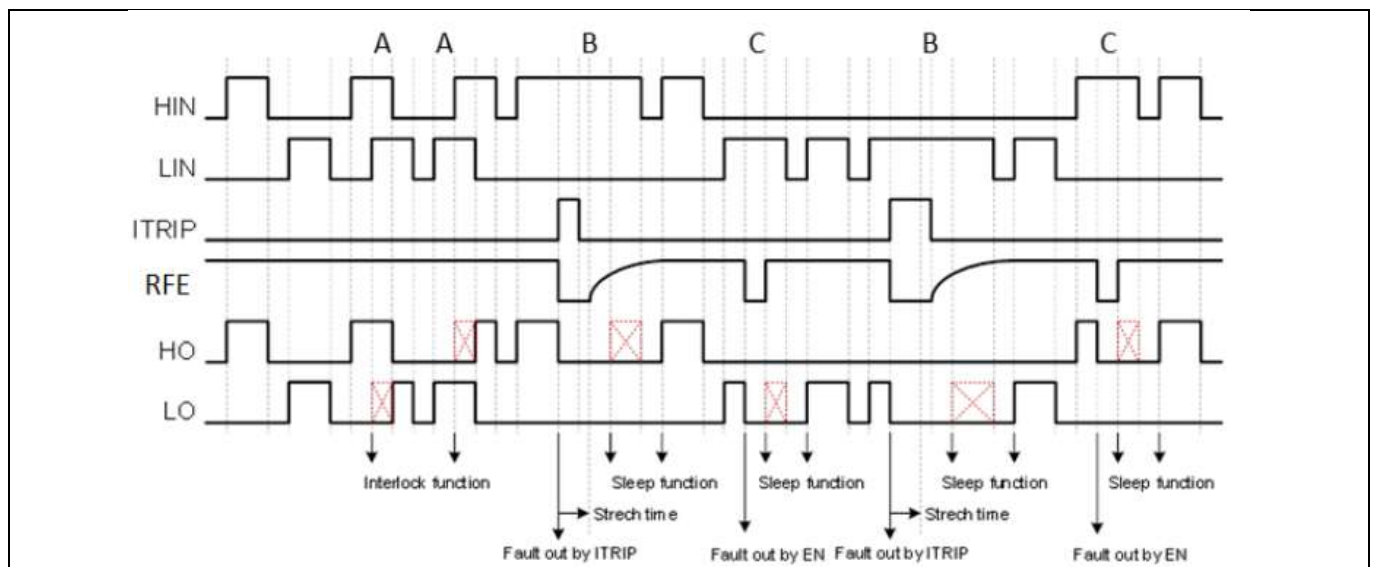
A A B C B C

HIN

LIN

ITRIP

RFE

HO

LO

Interlock function

Sleep function

Sleep function

Sleep function

Sleep function

Strech time

Strech time

Fault out by ITRIP

Fault out by EN

Fault out by ITRIP

Fault out by EN